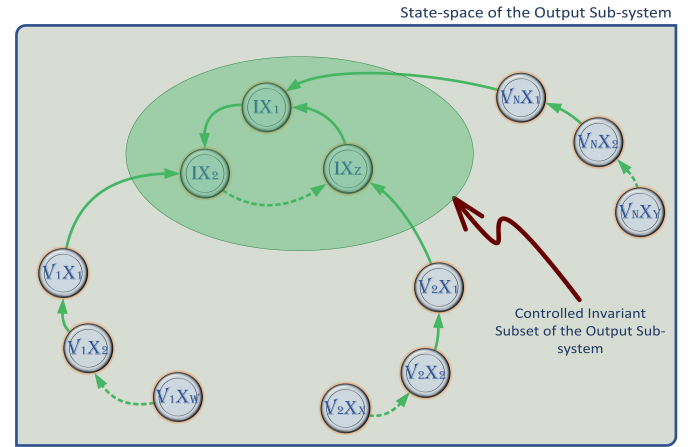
State-space of the Output Sub-system

$IX_1$

$IX_2$

$IX_Z$

$V_NX_1$

$V_NX_2$

$V_NX_Y$

$V_1X_1$

$V_1X_2$

$V_1X_W$

$V_2X_1$

$V_2X_2$

$V_2X_X$

Controlled Invariant Subset of the Output Sub-system